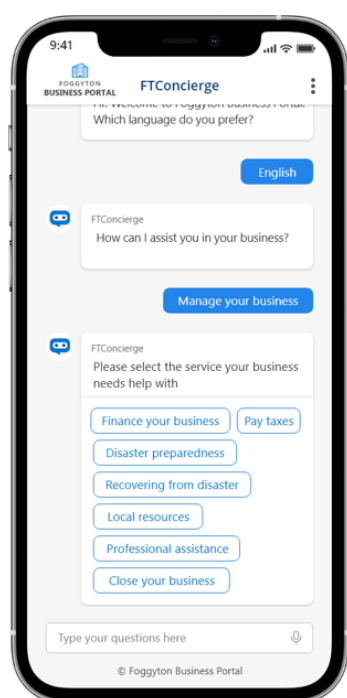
9:41

FOGGYTON BUSINESS PORTAL

FTConcierge

Hi. Welcome to Foggyton Business Portal. Which language do you prefer?

English

FTConcierge
How can I assist you in your business?

Manage your business

FTConcierge
Please select the service your business needs help with

Finance your business

Pay taxes

Disaster preparedness

Recovering from disaster

Local resources

Professional assistance

Close your business

Type your questions here

© Foggyton Business Portal